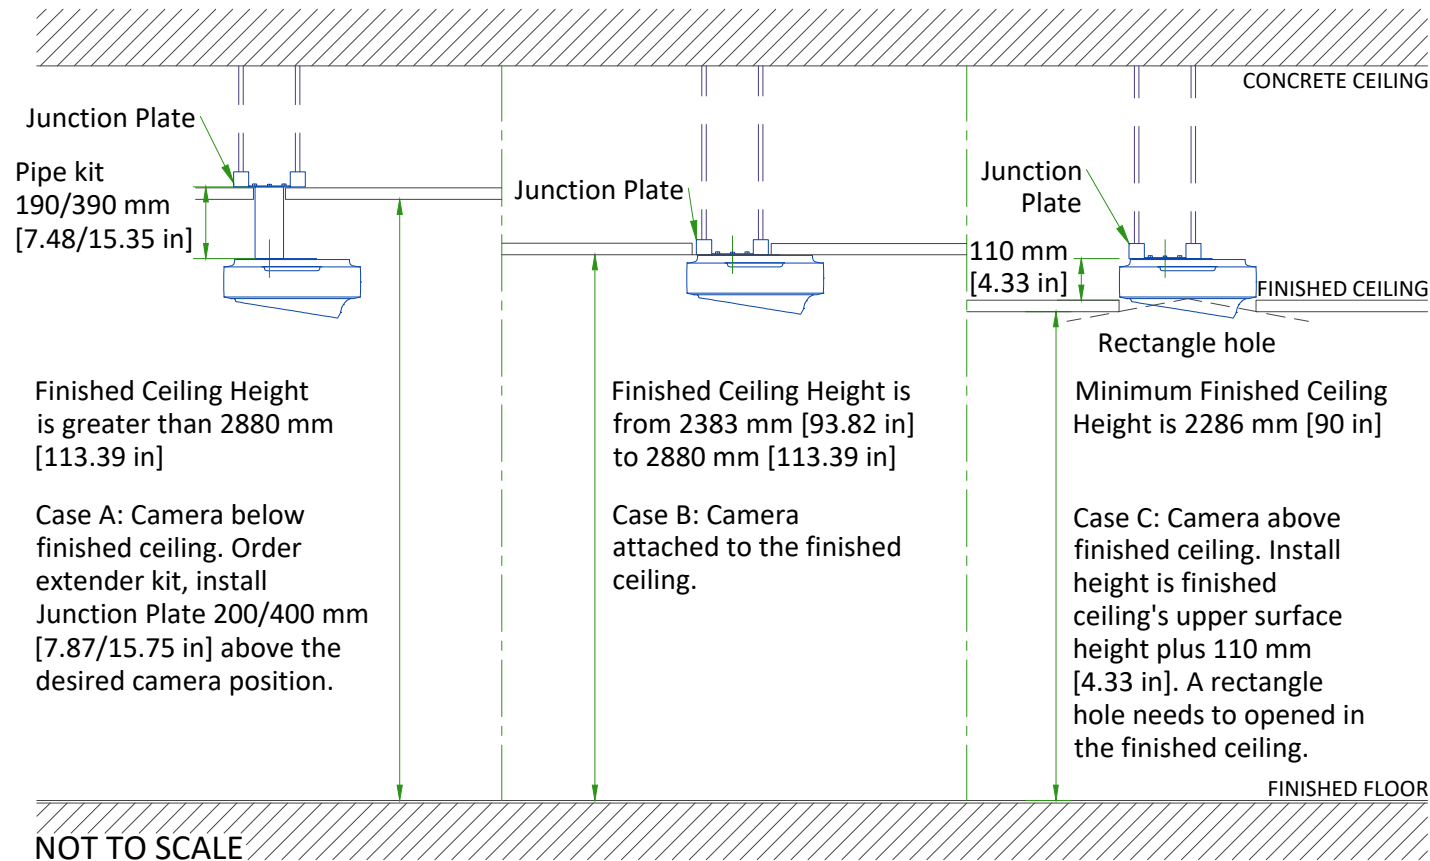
CONCRETE CEILING

Junction Plate

Pipe kit
190/390 mm
[7.48/15.35 in]

Junction Plate

Junction
Plate

110 mm
[4.33 in]

FINISHED CEILING

Rectangle hole

Finished Ceiling Height is greater than 2880 mm [113.39 in]

Case A: Camera below finished ceiling. Order extender kit, install Junction Plate 200/400 mm [7.87/15.75 in] above the desired camera position.

Finished Ceiling Height is from 2383 mm [93.82 in] to 2880 mm [113.39 in]

Case B: Camera attached to the finished ceiling.

Minimum Finished Ceiling Height is 2286 mm [90 in]

Case C: Camera above finished ceiling. Install height is finished ceiling's upper surface height plus 110 mm [4.33 in]. A rectangle hole needs to opened in the finished ceiling.

FINISHED FLOOR

NOT TO SCALE